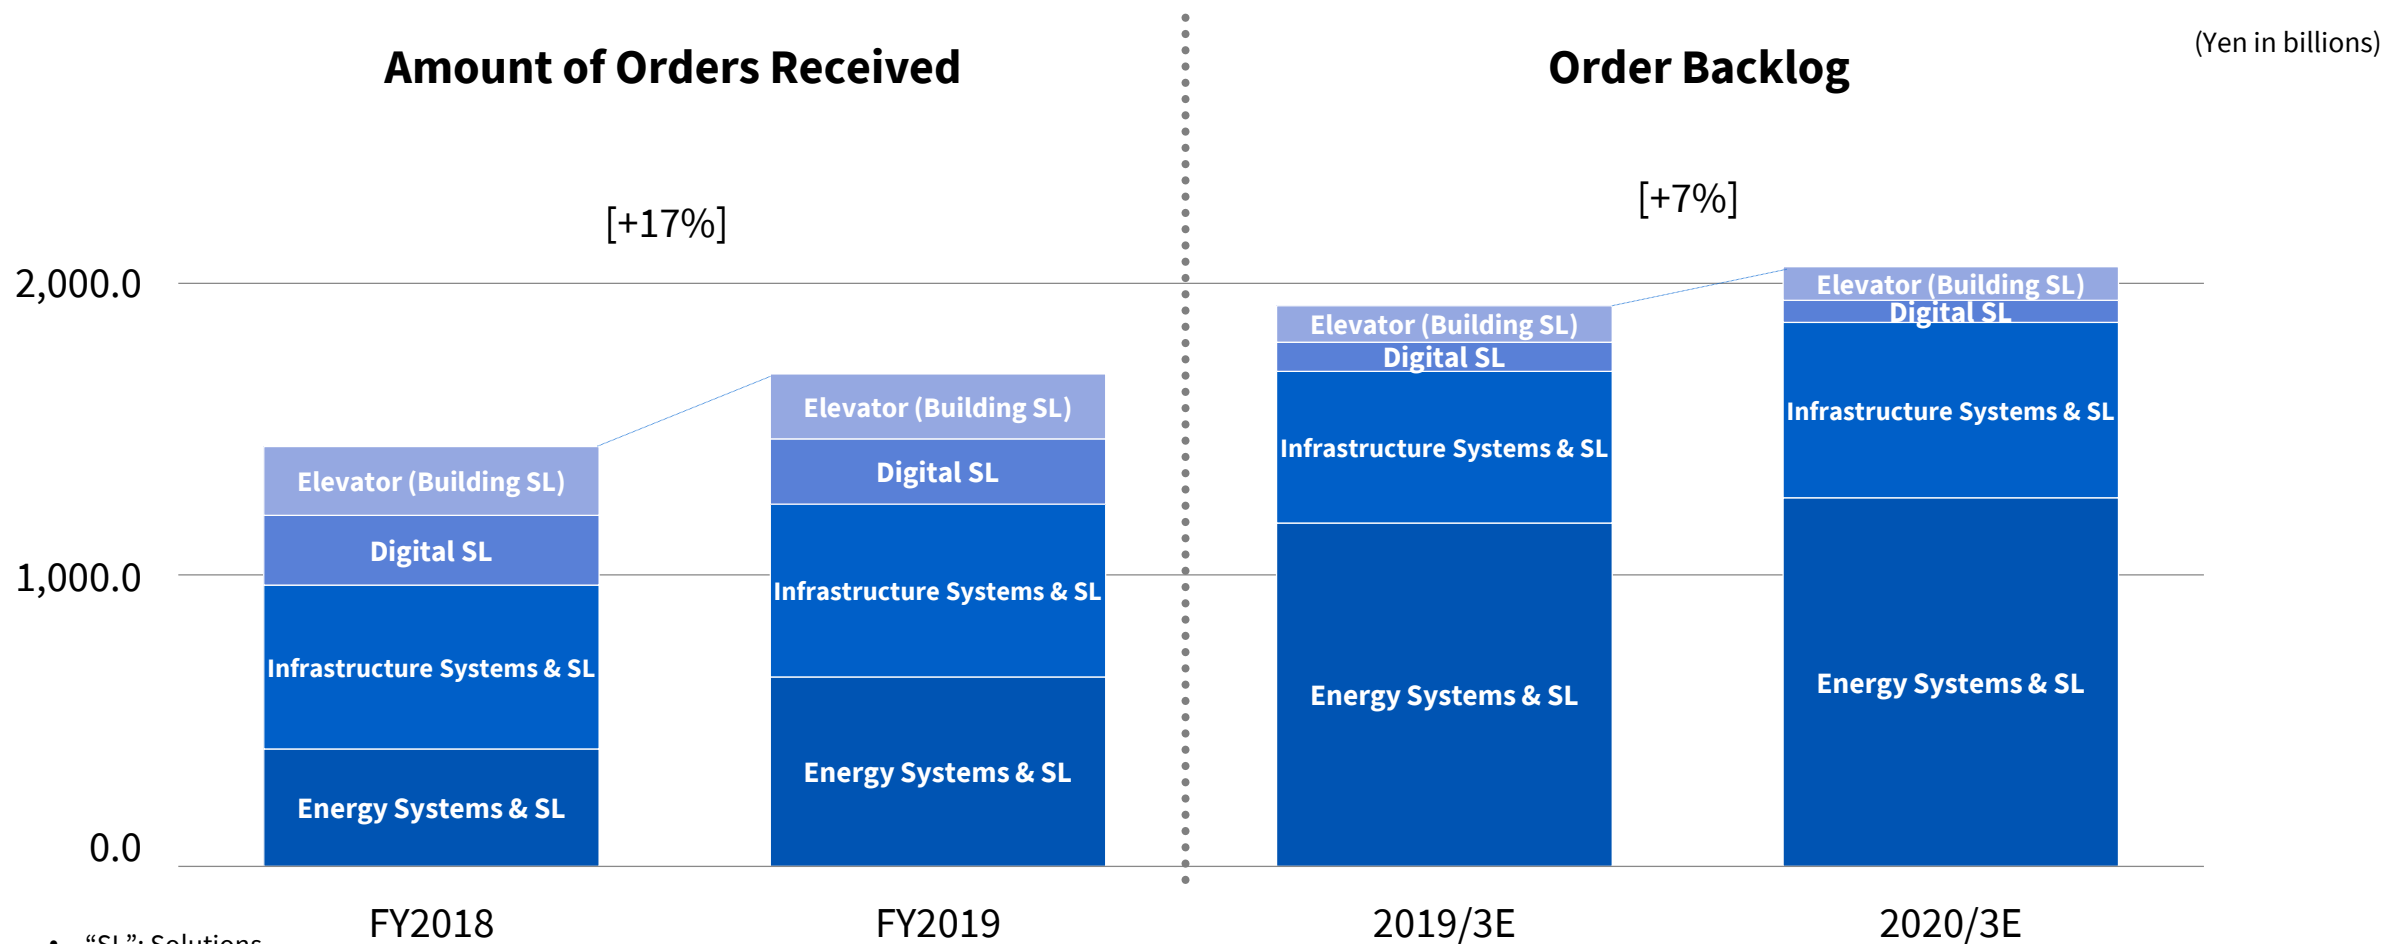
Amount of Orders Received

Order Backlog

(Yen in billions)

[+17%]

[+7%]

2,000.0

1,000.0

0.0

Elevator (Building SL)

Digital SL

Infrastructure Systems & SL

Energy Systems & SL

Elevator (Building SL)

Digital SL

Infrastructure Systems & SL

Energy Systems & SL

Elevator (Building SL)

Digital SL

Infrastructure Systems & SL

Energy Systems & SL

Elevator (Building SL)

Digital SL

Infrastructure Systems & SL

Energy Systems & SL

FY2018

FY2019

2019/3E

2020/3E

• "SL": Solutions